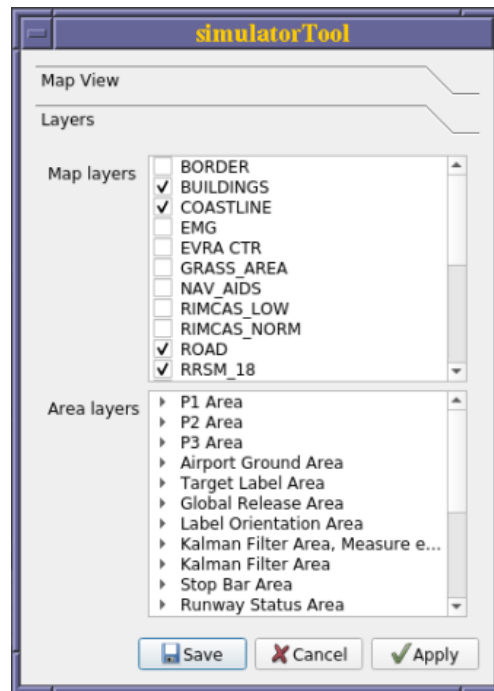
simulatorTool

Map View

Layers

Map layers

BORDER
✓ BUILDINGS
✓ COASTLINE
EMG
EVRA CTR
GRASS_AREA
NAV_AIDS
RIMCAS_LOW
RIMCAS_NORM
✓ ROAD
✓ RRSM_18

Area layers

P1 Area
P2 Area
P3 Area
Airport Ground Area
Target Label Area
Global Release Area
Label Orientation Area
Kalman Filter Area, Measure e...
Kalman Filter Area
Stop Bar Area
Runway Status Area

Save
Cancel
Apply